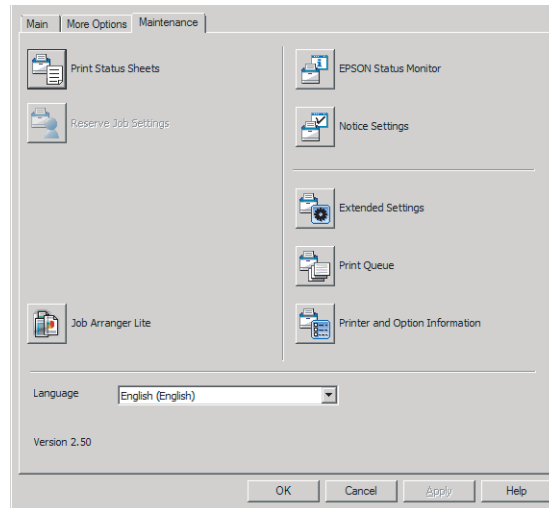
Main | More Options | Maintenance

Print Status Sheets

Reserve Job Settings

Job Arranger Lite

EPSON Status Monitor

Notice Settings

Extended Settings

Print Queue

Printer and Option Information

Language English (English)

Version 2.50

OK Cancel Apply Help